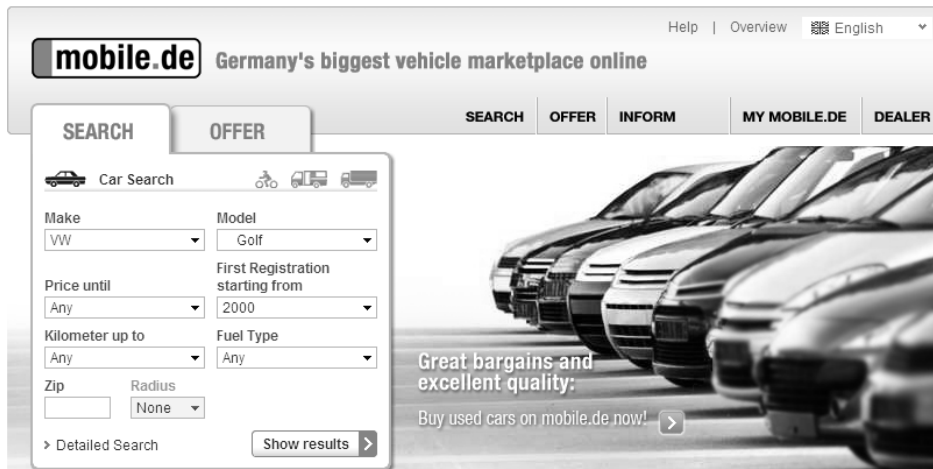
Help | Overview English

mobile.de Germany's biggest vehicle marketplace online

SEARCH OFFER

SEARCH OFFER INFORM MY MOBILE.DE DEALER

Car Search

Make
VW

Model
Golf

Price until
Any

First Registration starting from
2000

Kilometer up to
Any

Fuel Type
Any

Zip

Radius
None

> Detailed Search

Show results

Great bargains and excellent quality:

Buy used cars on mobile.de now!